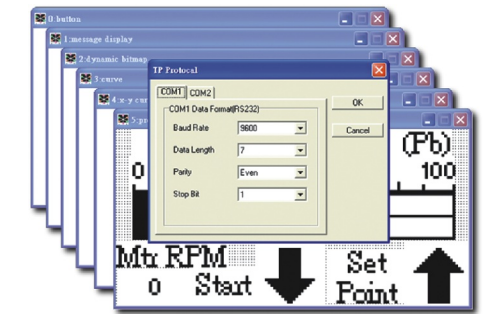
0:button
1:message display
2:dynamic bitmap
3:curve
4:x-y curve
5:pr
TP Protocol
COM1 COM2
COM1 Data Format(RS232)
Baud Rate 9600
Data Length 7
Parity Even
Stop Bit 1
OK
Cancel
(Pb)
0
100
Mtr RPM
0
Start
Set
Point